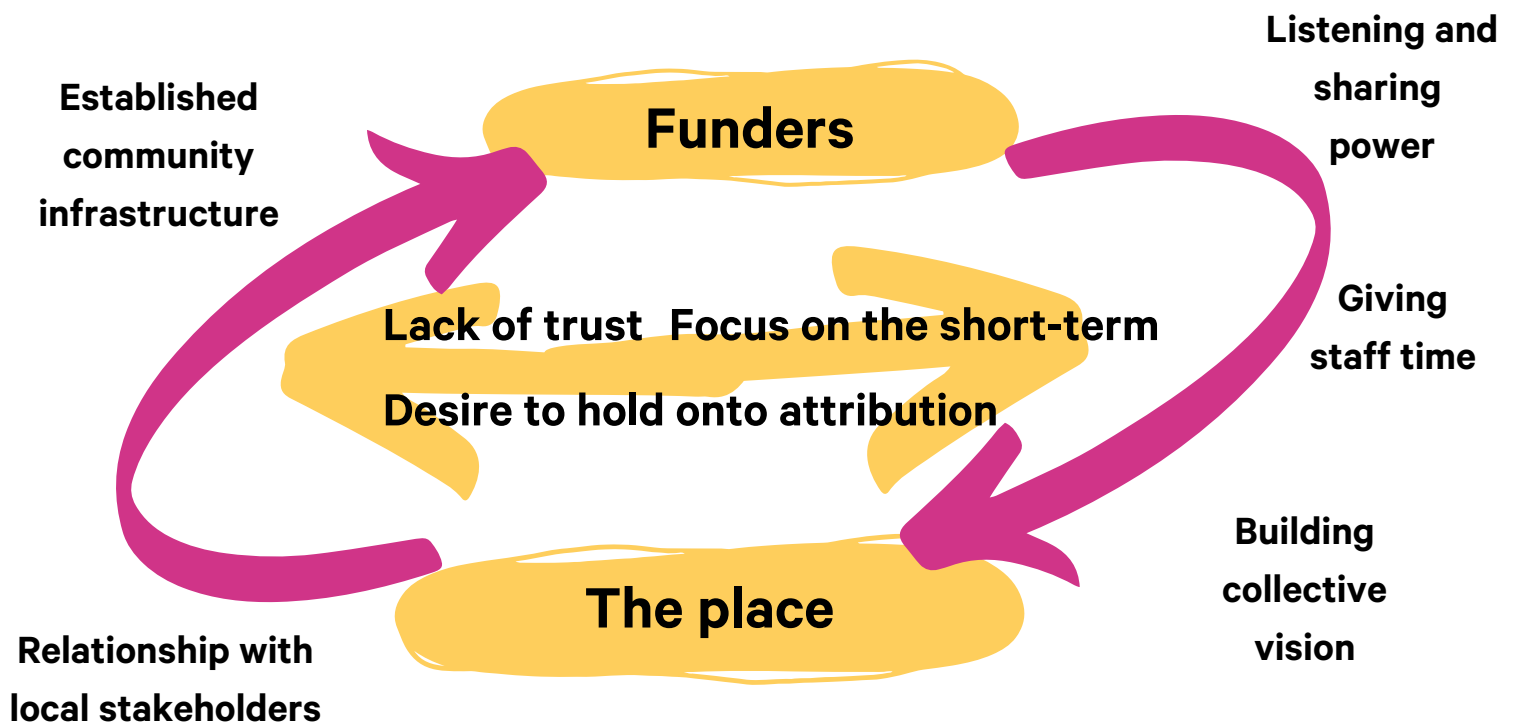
Established community infrastructure

Funders

Listening and sharing power

Lack of trust Focus on the short-term

Desire to hold onto attribution

Giving staff time

Building collective vision

The place

Relationship with local stakeholders